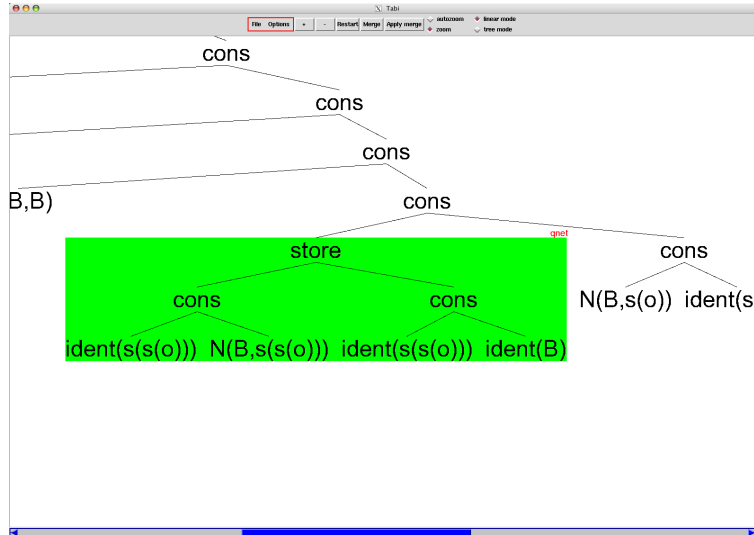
Tabi

File Options + - Restart Merge Apply merge autozoom zoom linear mode tree mode

cons

cons

cons

B,B)

cons

qnet

store

cons

cons

cons

ident(s(s(o))) N(B,s(s(o))) ident(s(s(o))) ident(B)

N(B,s(o)) ident(s